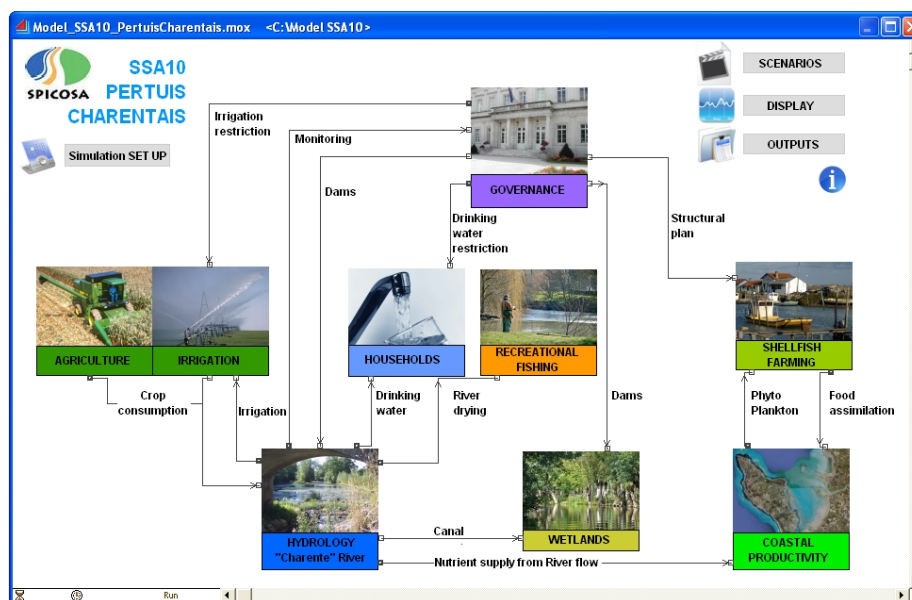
Model_SSA10_PertuisCharentais.mox <C:\Model SSA10>

SPICOSA

SSA10 PERTUIS CHARENTAIS

Simulation SET UP

SCENARIOS

DISPLAY

OUTPUTS

Irrigation restriction

Monitoring

Dams

GOVERNANCE

Drinking water restriction

Structural plan

AGRICULTURE

IRRIGATION

HOUSEHOLDS

RECREATIONAL FISHING

SHELLFISH FARMING

Crop consumption

Irrigation

Drinking water

River drying

Dams

Phyto Plankton

Food assimilation

HYDROLOGY "Charente" River

Canal

WETLANDS

COASTAL PRODUCTIVITY

Nutrient supply from River flow

Run